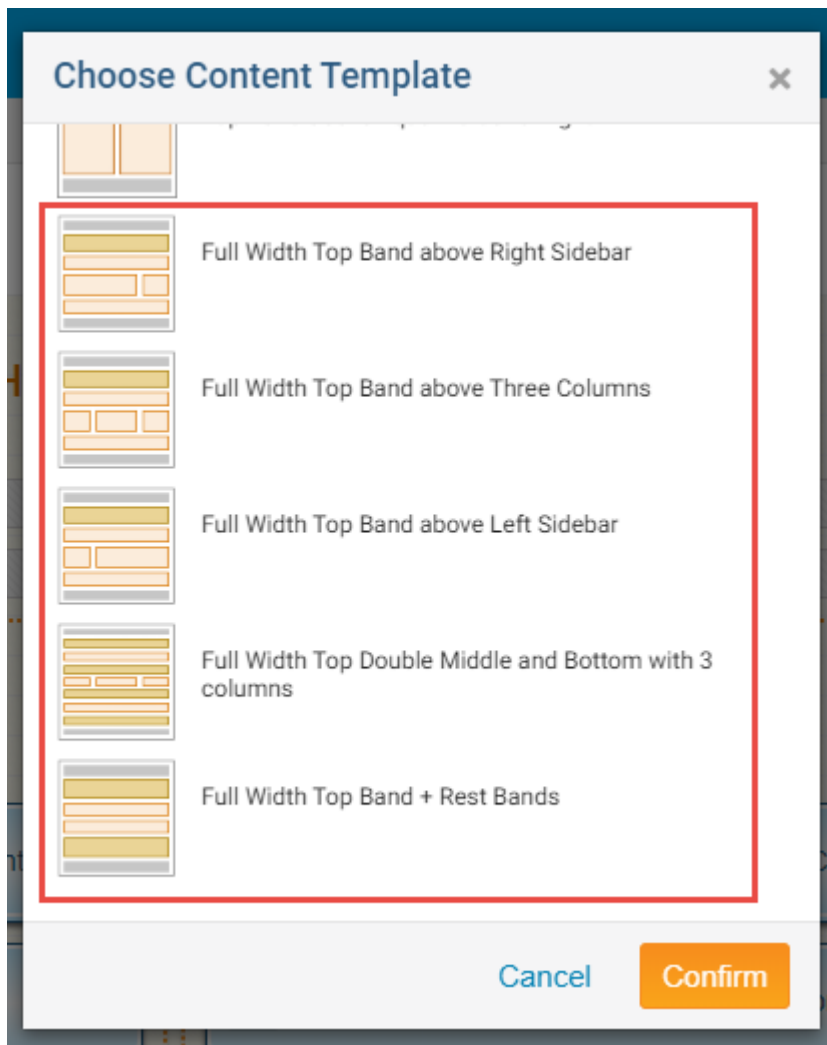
Choose Content Template

×

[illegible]

Full Width Top Band above Right Sidebar

Full Width Top Band above Three Columns

Full Width Top Band above Left Sidebar

Full Width Top Double Middle and Bottom with 3 columns

Full Width Top Band + Rest Bands

Cancel

Confirm